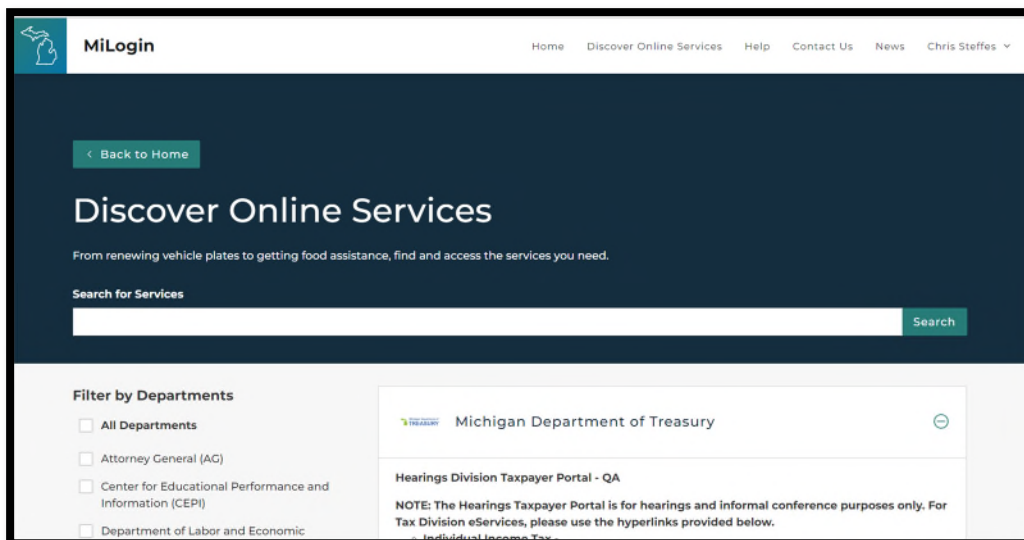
MiLogin

Home Discover Online Services Help Contact Us News Chris Steffes

< Back to Home

Discover Online Services

From renewing vehicle plates to getting food assistance, find and access the services you need.

Search for Services

Search

Filter by Departments

All Departments

Attorney General (AG)

Center for Educational Performance and Information (CEPI)

Department of Labor and Economic

TREASURY

Michigan Department of Treasury

Hearings Division Taxpayer Portal - QA

NOTE: The Hearings Taxpayer Portal is for hearings and informal conference purposes only. For Tax Division eServices, please use the hyperlinks provided below.

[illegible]